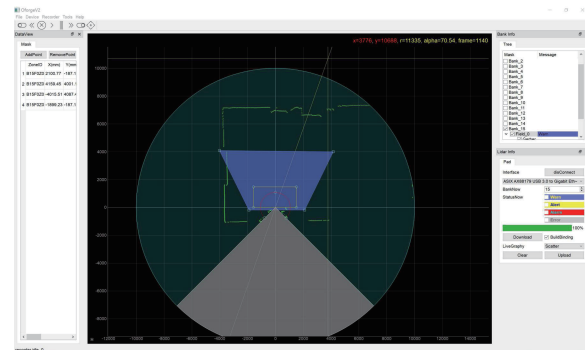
DToolV2
File Device Recorder Tools Help

DataView
Mask
AddPoint RemovePoint
ZoneID X(mm) Y(mm)
1 B1F52D 2100.77 -187.1
2 B1F52D 4109.45 -4051.1
3 B1F52D -4010.51 4087.1
4 B1F52D -1666.23 -187.1

x=13776, y=10696, r=11335, alpha=70.54, frame=1140

10000
8000
6000
4000
2000
0
-2000
-4000
-6000
-8000
-10000
-12000
-10000 -8000 -6000 -4000 -2000 0 2000 4000 6000 8000 10000 12000 14000

Bank Info
Tree
Mask Message
Bank_2
Bank_3
Bank_4
Bank_5
Bank_6
Bank_7
Bank_8
Bank_9
Bank_10
Bank_11
Bank_12
Bank_13
Bank_14
Bank_15
Field_0 Warn

Lidar Info
Pad
Interface disConnect
ASIX AX88179 USB 3.0 to Gigabit Eth
BankNow 15
StatusNow
Warn
Alert
Alarm
Shear
100%
Download GuideBinding
LineGraphy Scatter
Clear Upload

recorder Info: 0